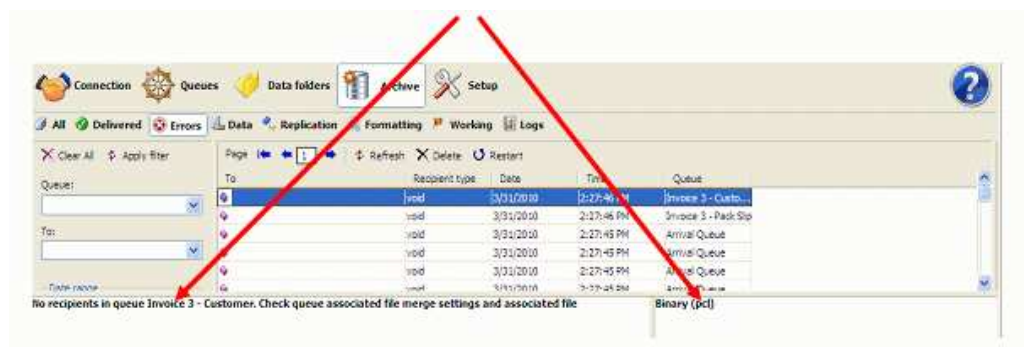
Connection Queues Data folders Archive Setup

All Delivered Errors Data Replication Formatting Working Logs

Clear All Apply filter

Queue:

To:

Date range

Page 1 Refresh Delete Restart

| To | Recipient type | Date | Time | Queue |
|---|---|---|---|---|
| | void | 3/31/2010 | 2:27:46 PM | Invoice 3 - Custo... |
| | void | 3/31/2010 | 2:27:46 PM | Invoice 3 - Pack Slip |
| | void | 3/31/2010 | 2:27:45 PM | Arrival Queue |
| | void | 3/31/2010 | 2:27:45 PM | Arrival Queue |
| | void | 3/31/2010 | 2:27:45 PM | Arrival Queue |
| | void | 3/31/2010 | 2:27:45 PM | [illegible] |

No recipients in queue Invoice 3 - Customer. Check queue associated file merge settings and associated file

Binary (pcl)